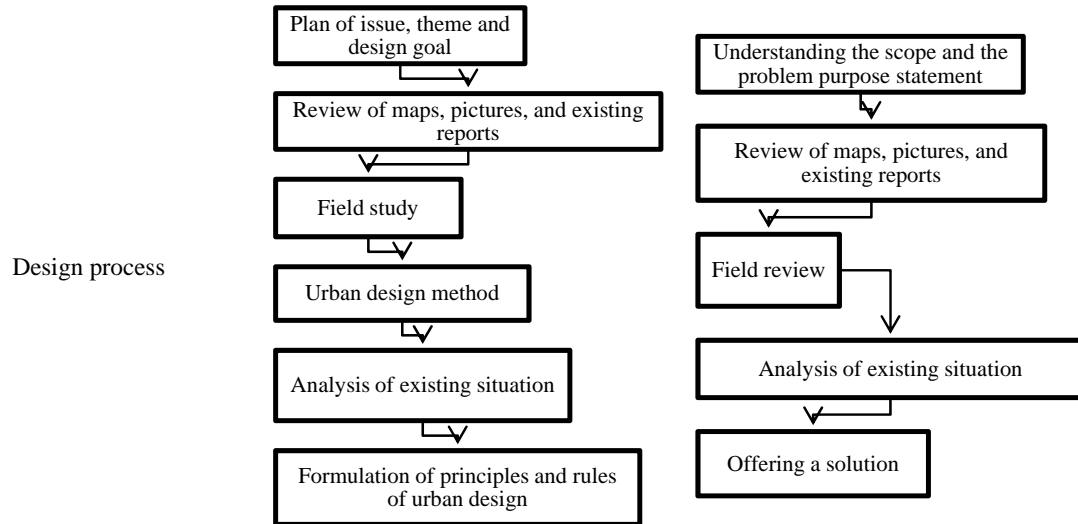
Design process

Plan of issue, theme and design goal

Review of maps, pictures, and existing reports

Field study

Urban design method

Analysis of existing situation

Formulation of principles and rules of urban design

Understanding the scope and the problem purpose statement

Review of maps, pictures, and existing reports

Field review

Analysis of existing situation

Offering a solution